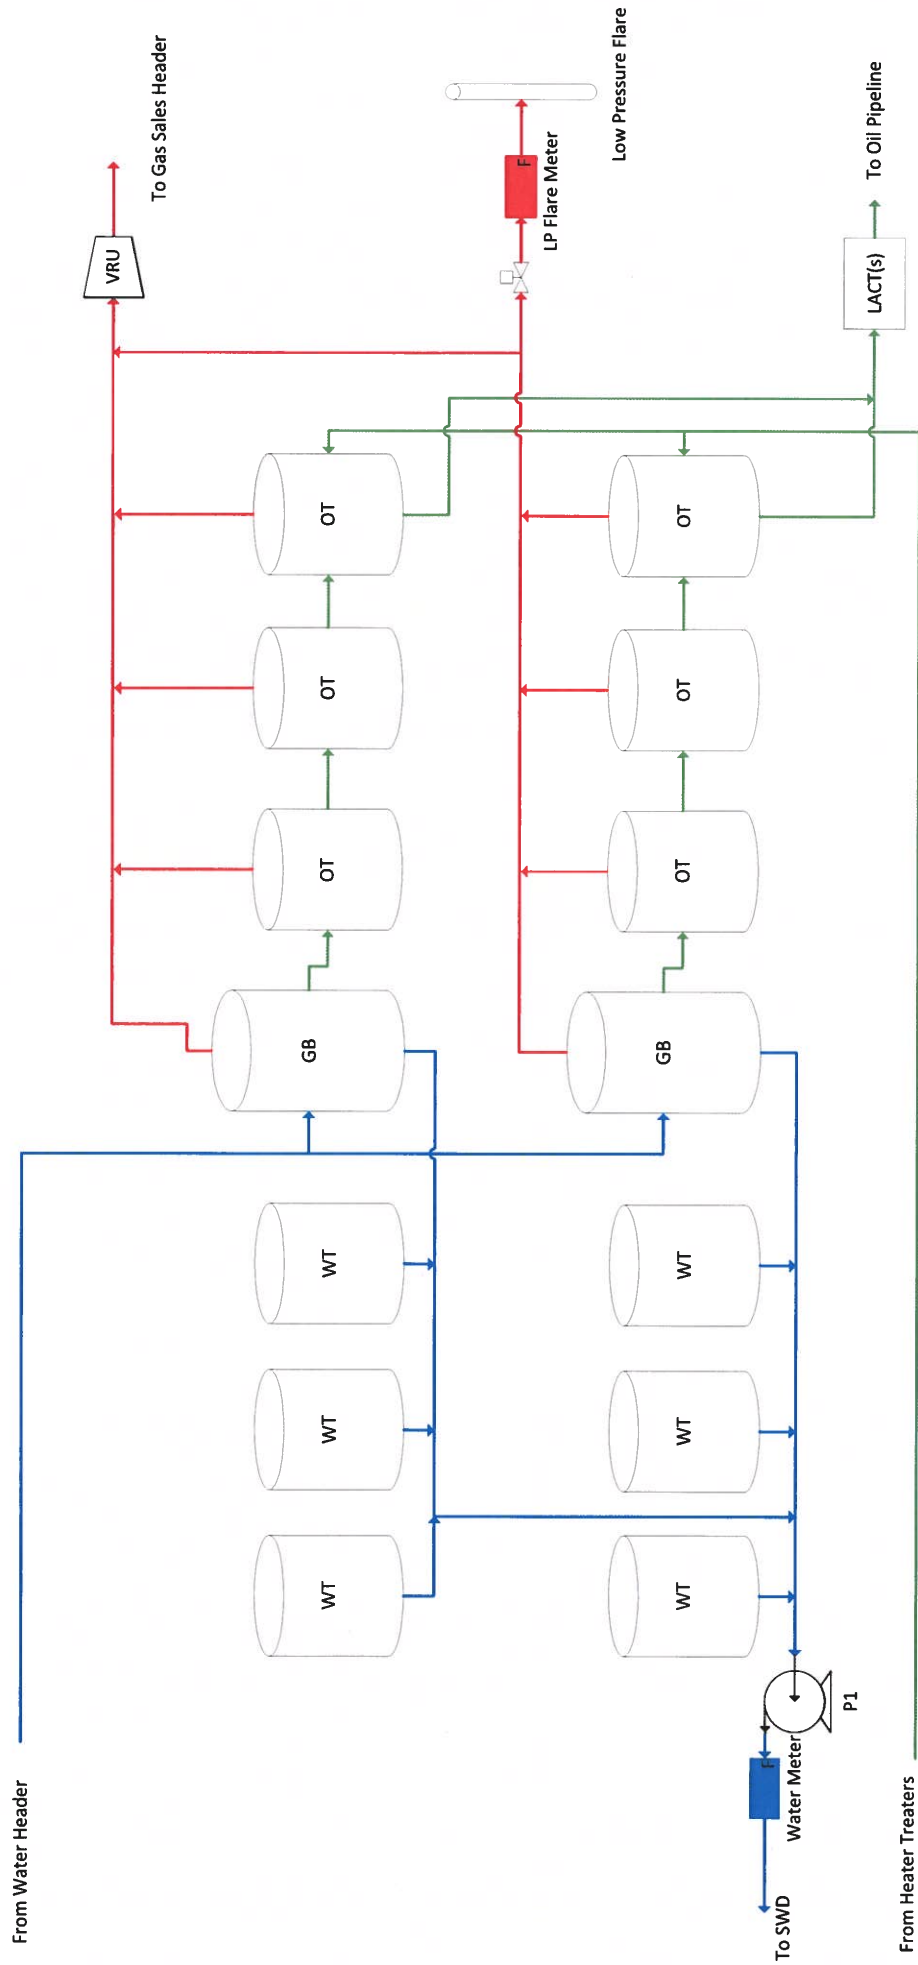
From Water Header

To Gas Sales Header

VRU

Low Pressure Flare

F

LP Flare Meter

To Oil Pipeline

LACT(s)

OT

OT

OT

GB

WT

WT

WT

OT

OT

OT

GB

WT

WT

WT

P1

F

Water Meter

To SWD

From Heater Treaters